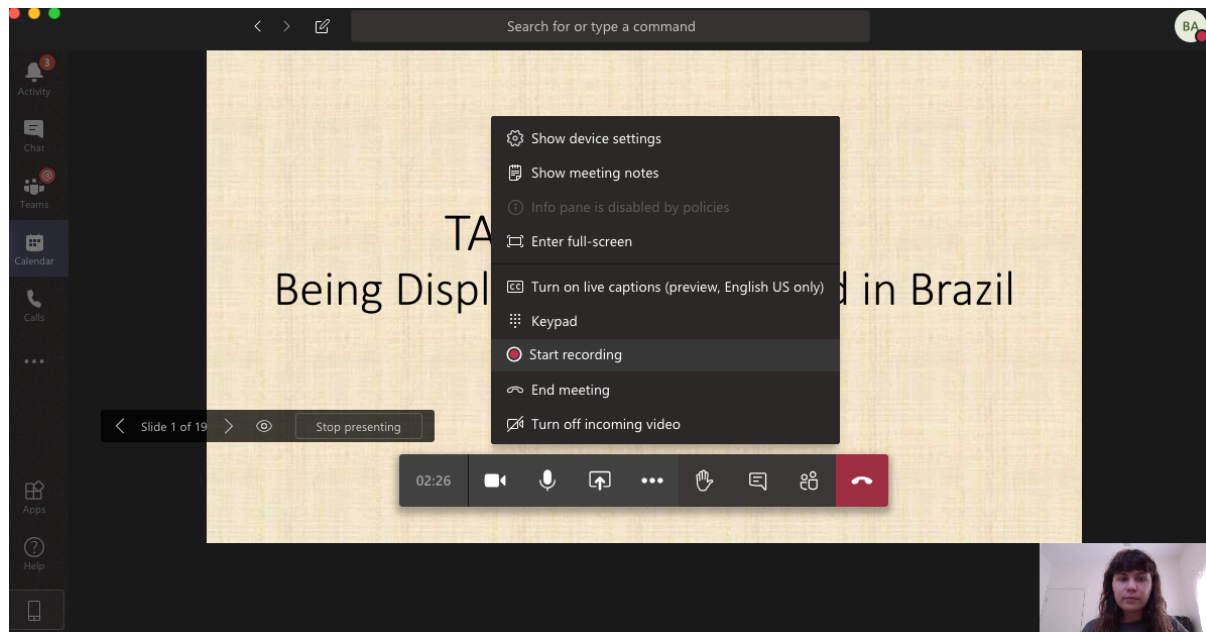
Search for or type a command

BA

3
Activity

Chat

Teams

Calendar

Calls

...

Apps

Help

TA
Being Displ d in Brazil

Show device settings
Show meeting notes
Info pane is disabled by policies
Enter full-screen
Turn on live captions (preview, English US only)
Keypad
Start recording
End meeting
Turn off incoming video

Slide 1 of 19

Stop presenting

02:26